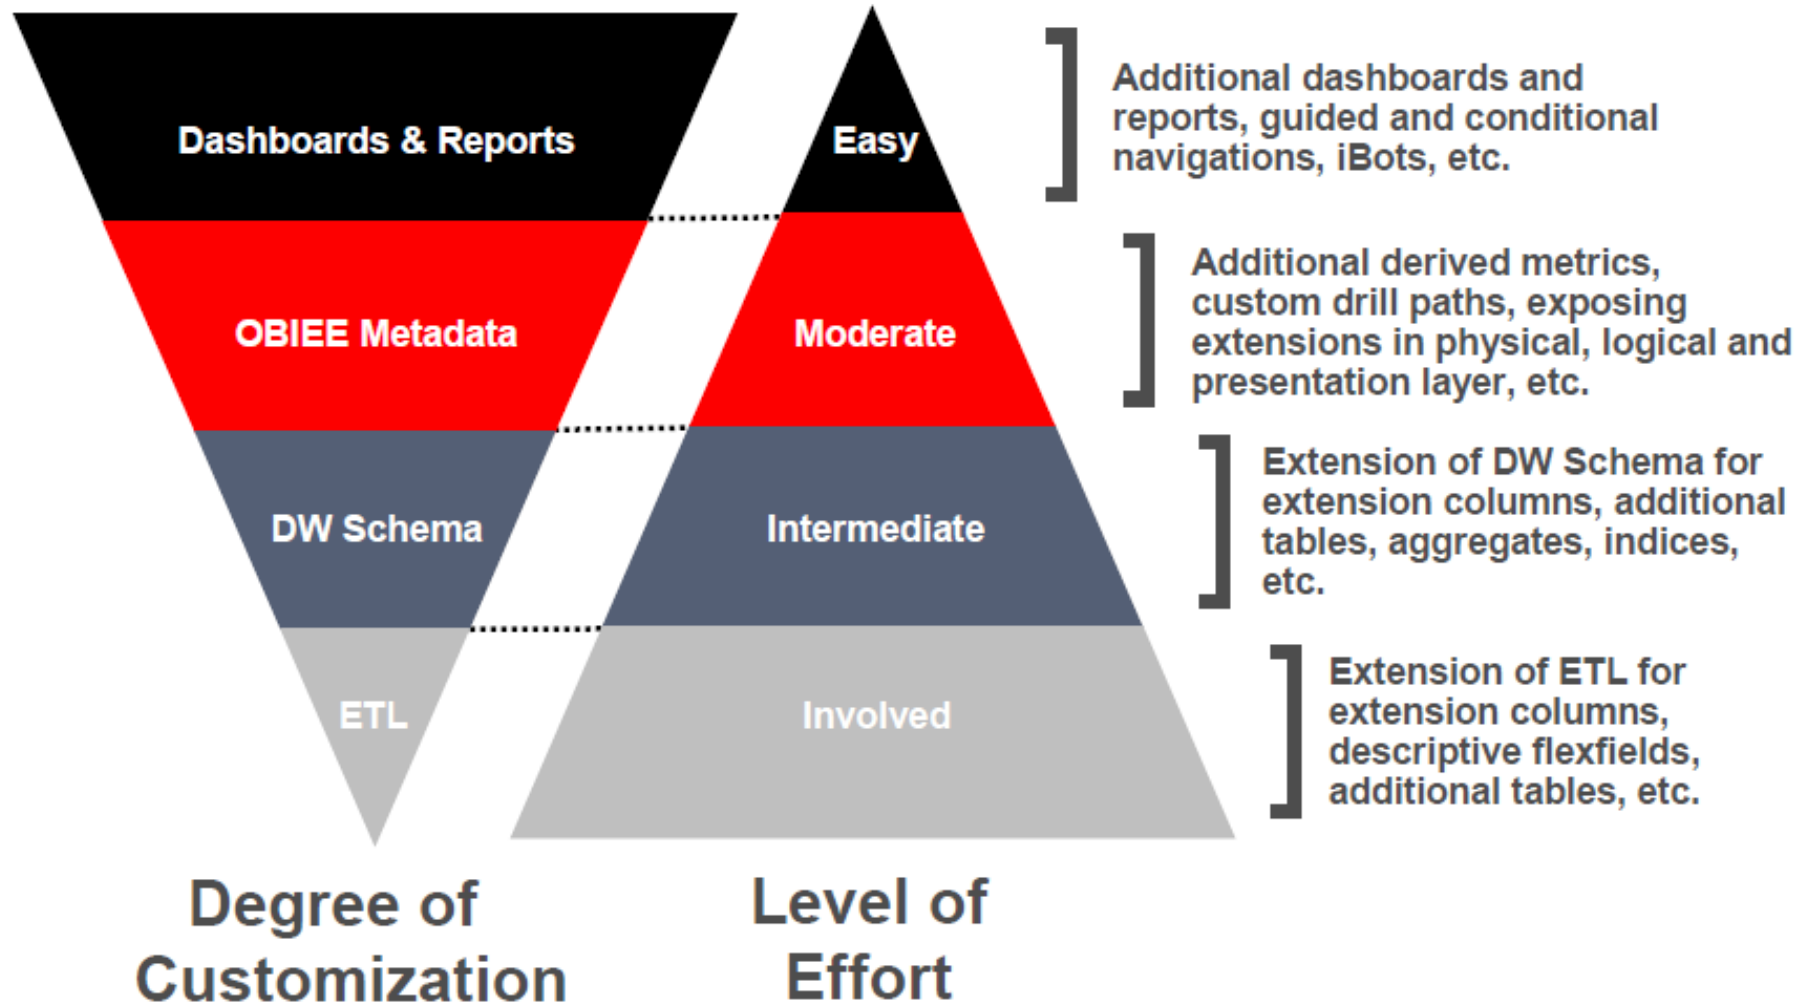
Dashboards & Reports

OBIEE Metadata

DW Schema

ETL

Degree of Customization

Easy

Moderate

Intermediate

Involved

Level of Effort

Additional dashboards and reports, guided and conditional navigations, iBots, etc.

Additional derived metrics, custom drill paths, exposing extensions in physical, logical and presentation layer, etc.

Extension of DW Schema for extension columns, additional tables, aggregates, indices, etc.

Extension of ETL for extension columns, descriptive flexfields, additional tables, etc.